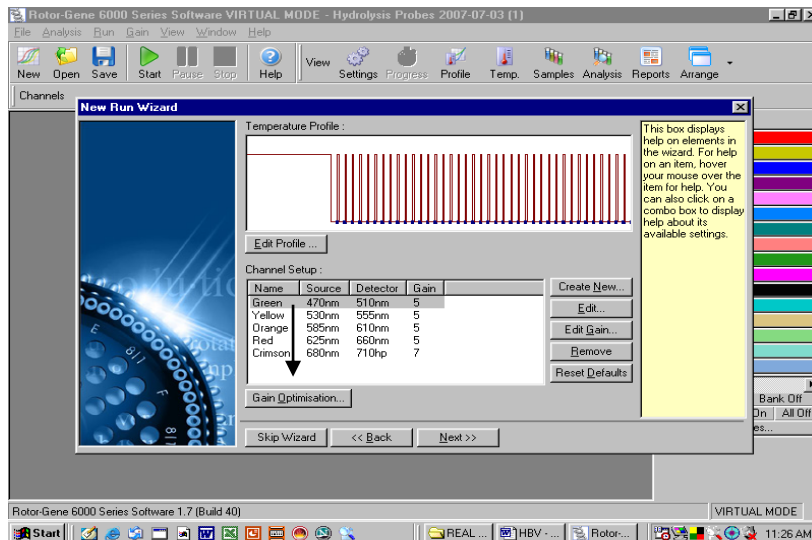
Rotor-Gene 6000 Series Software VIRTUAL MODE - Hydrolysis Probes 2007-07-03 (1)

File Analysis Run Gain View Window Help

New Open Save Start Pause Stop Help View Settings Progress Profile Temp. Samples Analysis Reports Arrange

Channels

New Run Wizard

Temperature Profile :

Edit Profile ...

Channel Setup :

| Name | Source | Detector | Gain |
|---|---|---|---|
| Green | 470nm | 510nm | 5 |
| Yellow | 530nm | 555nm | 5 |
| Orange | 585nm | 610nm | 5 |
| Red | 625nm | 660nm | 5 |
| Crimson | 680nm | 710hp | 7 |

Create New...

Edit...

Edit Gain...

Remove

Reset Defaults

Gain Optimisation...

This box displays help on elements in the wizard. For help on an item, hover your mouse over the item for help. You can also click on a combo box to display help about its available settings.

Skip Wizard

<< Back

Next >>

Bank Off

On All Off

es...

Rotor-Gene 6000 Series Software 1.7 (Build 40)

VIRTUAL MODE

Start

REAL ...

HBV - ...

Rotor-...

11:26 AM